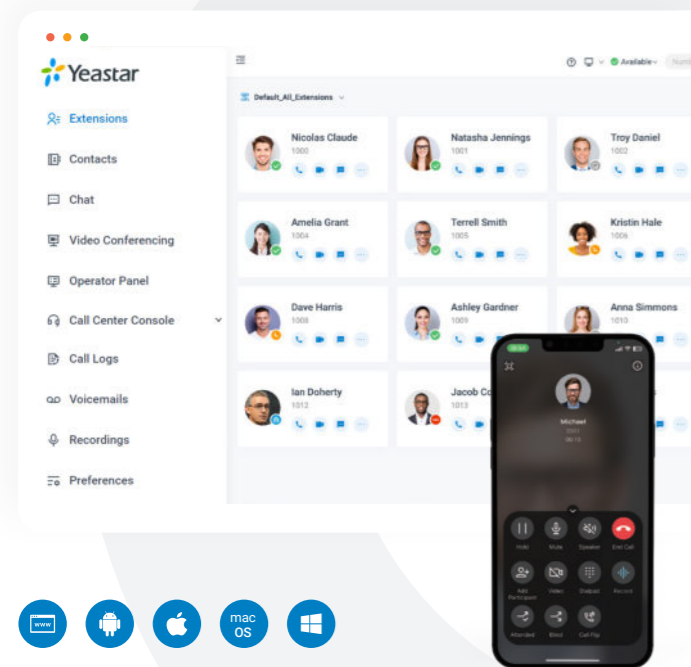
Yeastar

Extensions
Contacts
Chat
Video Conferencing
Operator Panel
Call Center Console
Call Logs
Voicemails
Recordings
Preferences

Available

Default_All_Extensions

Nicolas Claude
1000

Natasha Jennings
1001

Troy Daniel
1002

Amelia Grant
1004

Terrell Smith
1005

Kristin Hale
1006

Dave Harris
1008

Ashley Gardner
1009

Anna Simmons
1013

Ian Doherty
1012

Jacob Co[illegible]
1013

Michael
00:10

Hold
Mute
Speaker
End Call
Add Participant
Video
Dialpad
Record
Attended
Blind
Call Flip

www

mac OS